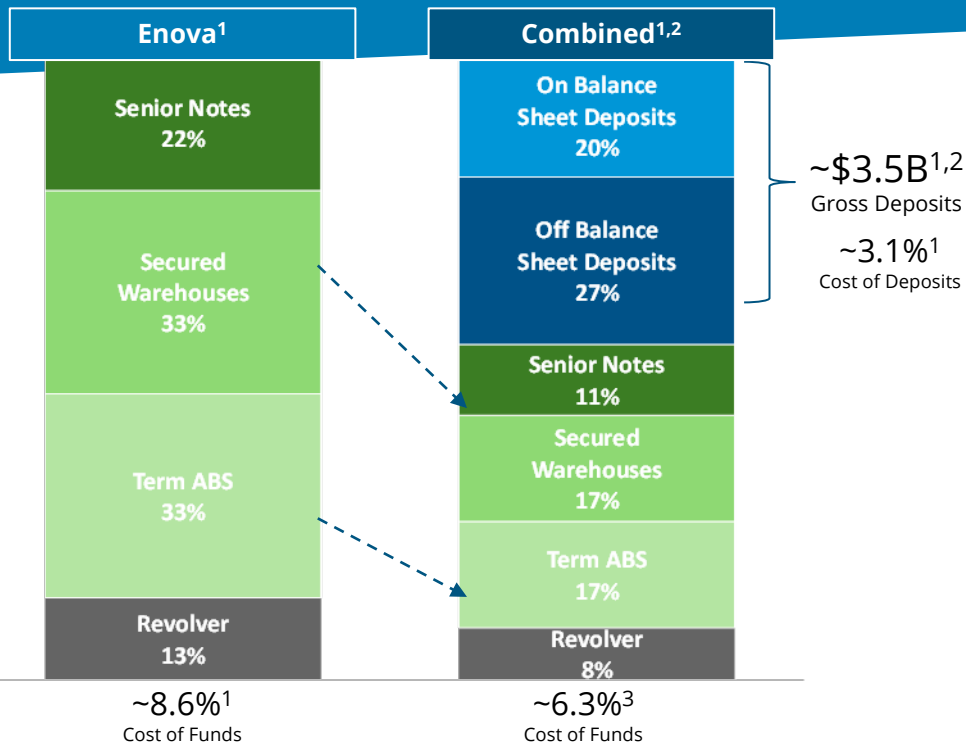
Enova$^1$

Senior Notes 22%

Secured Warehouses 33%

Term ABS 33%

Revolver 13%

~8.6%$^1$
Cost of Funds

Combined$^{1,2}$

On Balance Sheet Deposits 20%

Off Balance Sheet Deposits 27%

Senior Notes 11%

Secured Warehouses 17%

Term ABS 17%

Revolver 8%

~6.3%$^3$
Cost of Funds

~\$3.5B$^{1,2}$
Gross Deposits

~3.1%$^1$
Cost of Deposits